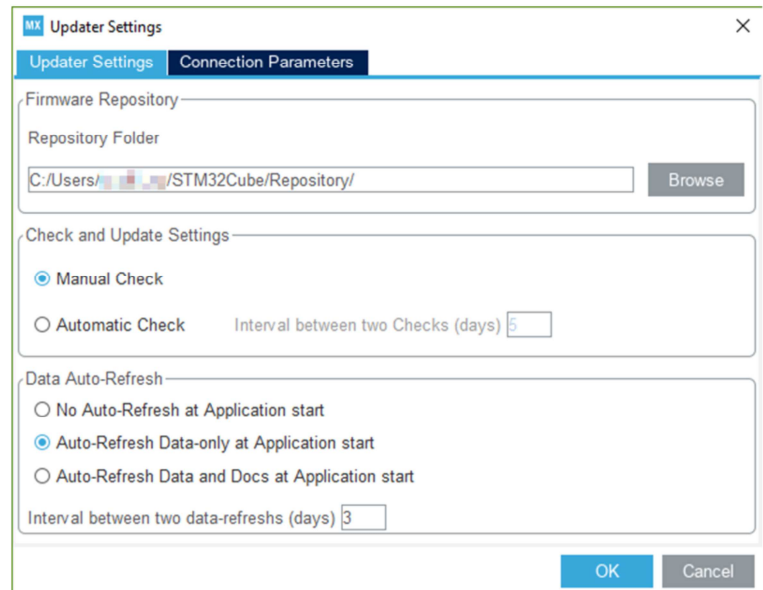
MX Updater Settings
×
Updater Settings
Connection Parameters

Firmware Repository
Repository Folder
C:/Users/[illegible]/STM32Cube/Repository/
Browse

Check and Update Settings
Manual Check
Automatic Check
Interval between two Checks (days) 5

Data Auto-Refresh
No Auto-Refresh at Application start
Auto-Refresh Data-only at Application start
Auto-Refresh Data and Docs at Application start
Interval between two data-refreshs (days) 3

OK
Cancel